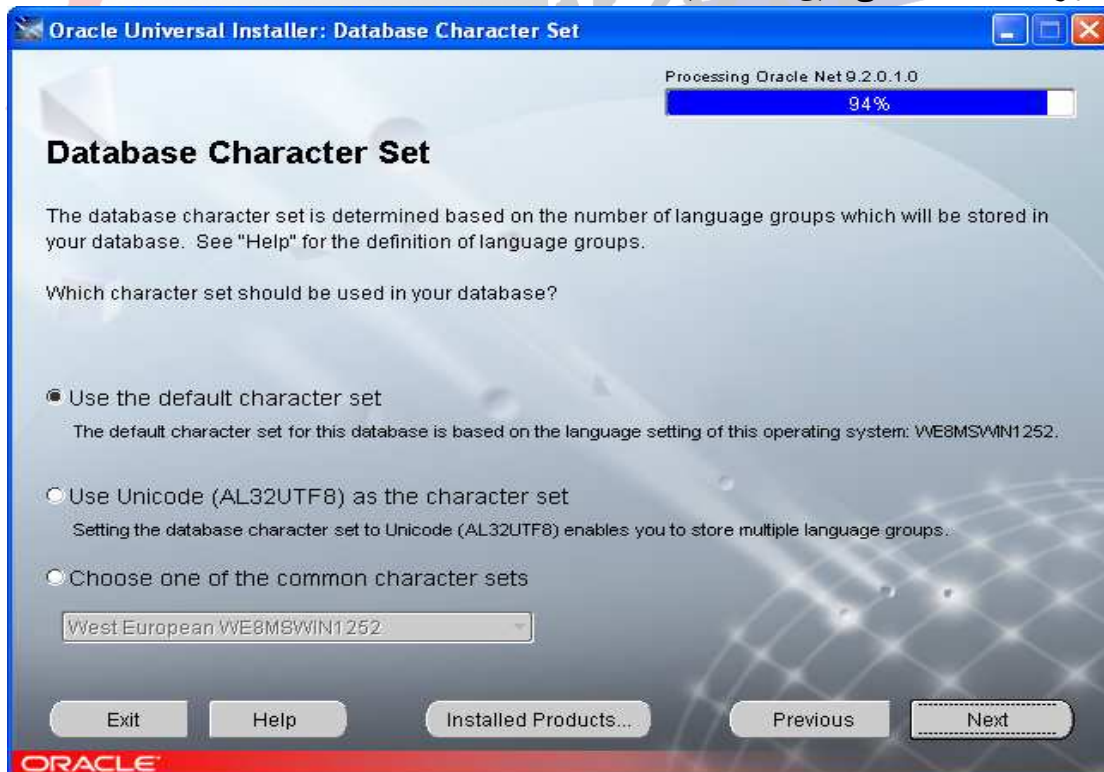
Oracle Universal Installer: Database Character Set

Processing Oracle Net 9.2.0.1.0

94%

Database Character Set

The database character set is determined based on the number of language groups which will be stored in your database. See "Help" for the definition of language groups.

Which character set should be used in your database?

Use the default character set

The default character set for this database is based on the language setting of this operating system: WE8MSWIN1252.

Use Unicode (AL32UTF8) as the character set

Setting the database character set to Unicode (AL32UTF8) enables you to store multiple language groups.

Choose one of the common character sets

West European WE8MSWIN1252

Exit

Help

Installed Products...

Previous

Next

ORACLE